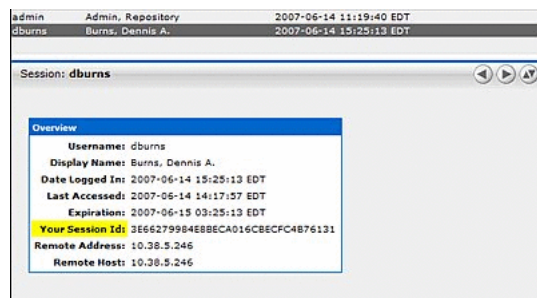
| admin | Admin, Repository | 2007-06-14 11:19:40 EDT |
|---|---|---|
| dburns | Burns, Dennis A. | 2007-06-14 15:25:13 EDT |

Session: **dburns**

Overview

| | |
|---|---|
| Username: | dburns |
| Display Name: | Burns, Dennis A. |
| Date Logged In: | 2007-06-14 15:25:13 EDT |
| Last Accessed: | 2007-06-14 14:17:57 EDT |
| Expiration: | 2007-06-15 03:25:13 EDT |
| Your Session Id: | 3E66279984E8BECA016CBECFC4B76131 |
| Remote Address: | 10.38.5.246 |
| Remote Host: | 10.38.5.246 |